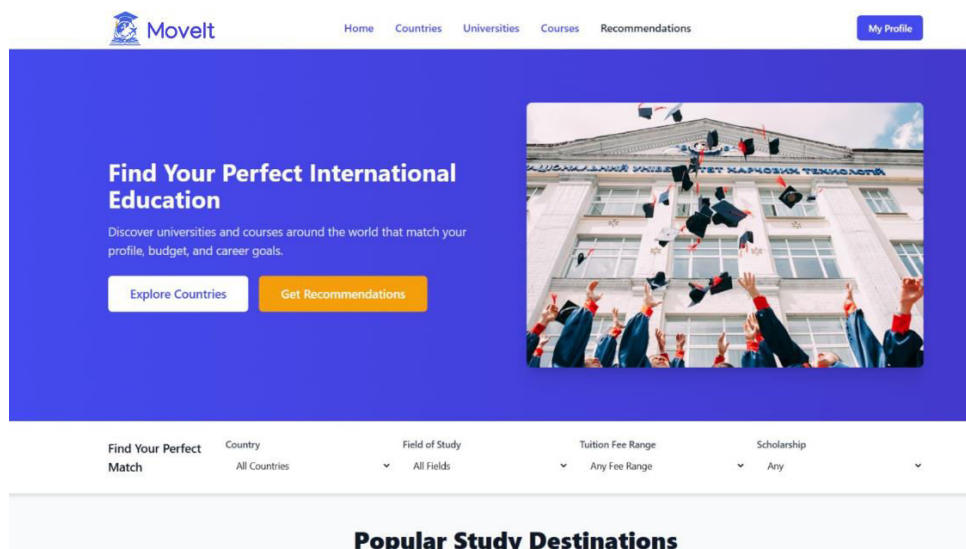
MoveIt

Home Countries Universities Courses Recommendations

My Profile

Find Your Perfect International Education

Discover universities and courses around the world that match your profile, budget, and career goals.

Explore Countries

Get Recommendations

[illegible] УНІВЕРСИТЕТ ХАРЧОВИХ ТЕХНОЛОГІЙ

Find Your Perfect Match

Country
All Countries

Field of Study
All Fields

Tuition Fee Range
Any Fee Range

Scholarship
Any

Popular Study Destinations